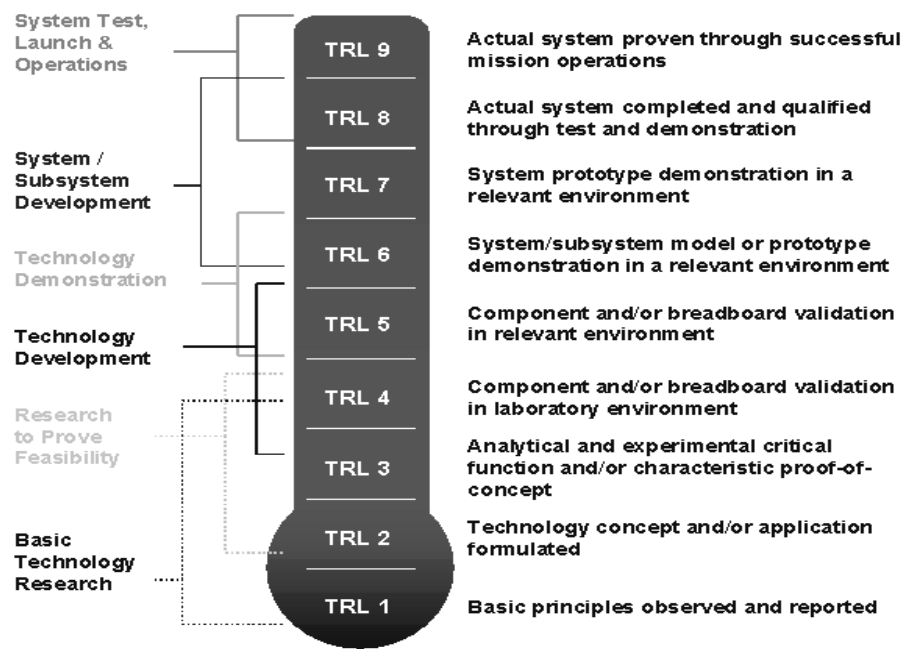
System Test, Launch & Operations

System / Subsystem Development

Technology Demonstration

Technology Development

Research to Prove Feasibility

Basic Technology Research

TRL 9
Actual system proven through successful mission operations

TRL 8
Actual system completed and qualified through test and demonstration

TRL 7
System prototype demonstration in a relevant environment

TRL 6
System/subsystem model or prototype demonstration in a relevant environment

TRL 5
Component and/or breadboard validation in relevant environment

TRL 4
Component and/or breadboard validation in laboratory environment

TRL 3
Analytical and experimental critical function and/or characteristic proof-of-concept

TRL 2
Technology concept and/or application formulated

TRL 1
Basic principles observed and reported